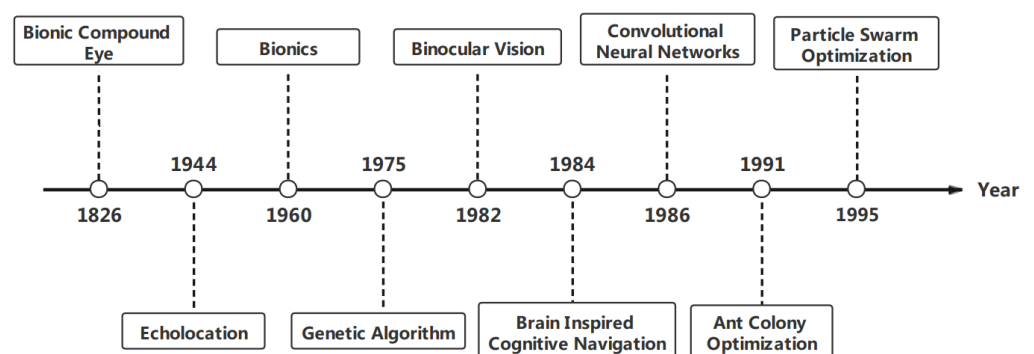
Bionic Compound Eye

Bionics

Binocular Vision

Convolutional Neural Networks

Particle Swarm Optimization

1944

1975

1984

1991

Year

1826

1960

1982

1986

1995

Echolocation

Genetic Algorithm

Brain Inspired Cognitive Navigation

Ant Colony Optimization